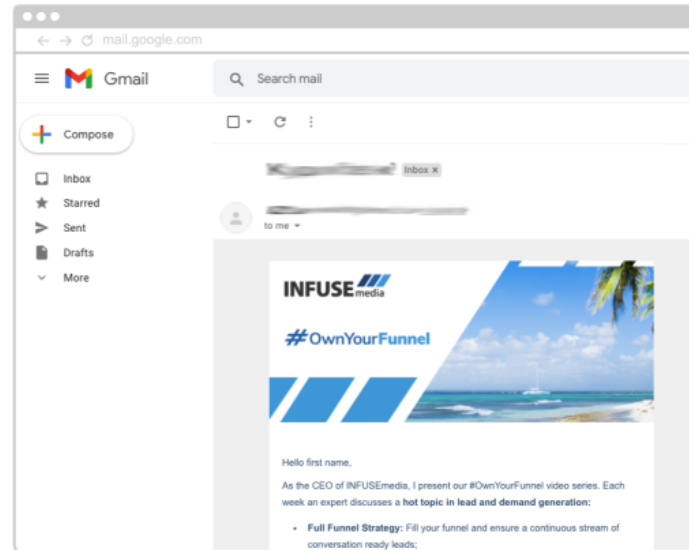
mail.google.com

Gmail

Search mail

Compose

Inbox
Starred
Sent
Drafts
More

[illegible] Inbox ×

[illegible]
to me

INFUSE media

#OwnYourFunnel

Hello first name,

As the CEO of INFUSEmedia, I present our #OwnYourFunnel video series. Each week an expert discusses a **hot topic in lead and demand generation:**

- **Full Funnel Strategy:** Fill your funnel and ensure a continuous stream of conversation ready leads;